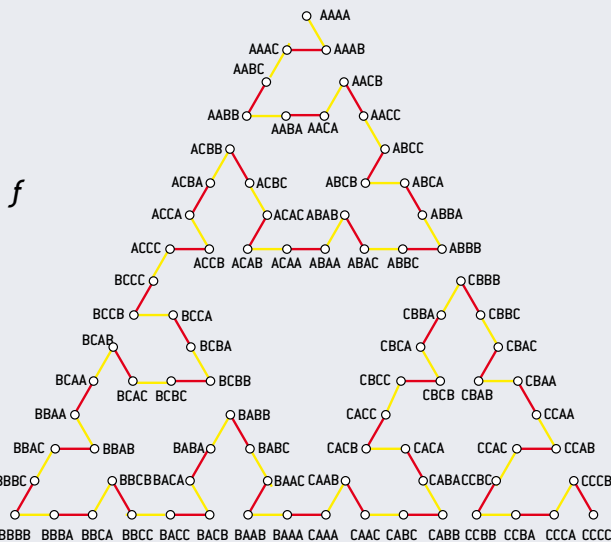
AAAA
AAAC AAAB
AABC
AACB
AABB AABA AACA AACC
ACBB ABCC
ACBA ACBC ABCB ABCA
ACCA ACAC ABAB ABBA
ACCC ACCB ACAB ACAA ABAA ABAC ABBC ABBB

f

BCCC CBBB
BCCB BCCA CBBA CBBC
BCAB BCBA CBCA CBAC
BCAA BCAC BCBC BCBB CBCC CBCB CBAB CBAA
BBAA BABB CACC CCAA
BBAC BBAB BABA BABC CACB CACA CCAC CCAB
BBBC BBCB BACA BAAC CAAB CABA CCBC CCCB
BBBB BBBA BBCA BBCC BACC BACB BAAB BAAA CAAA CAAC CABC CABB CCBB CCBA CCCA CCCC